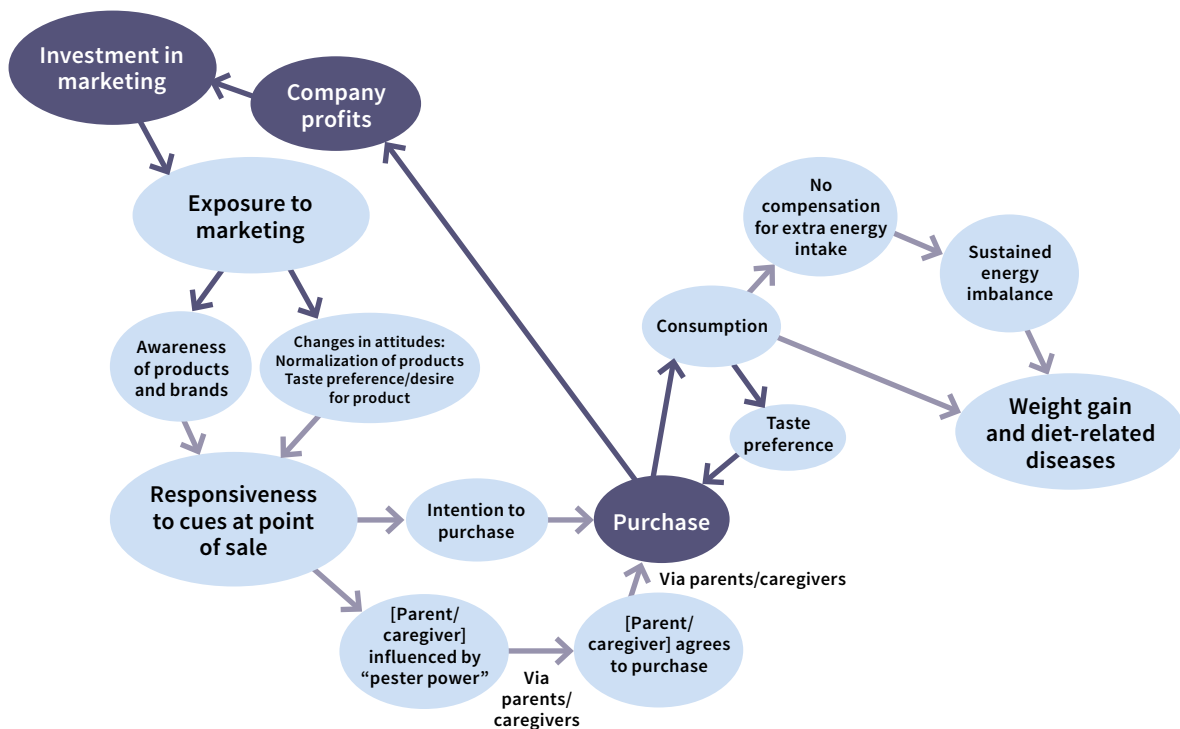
Investment in marketing

Company profits

Exposure to marketing

Awareness of products and brands

Changes in attitudes: Normalization of products Taste preference/desire for product

Responsiveness to cues at point of sale

Intention to purchase

Purchase

[Parent/ caregiver] influenced by "pester power"

Via parents/ caregivers

[Parent/ caregiver] agrees to purchase

Via parents/caregivers

Consumption

No compensation for extra energy intake

Sustained energy imbalance

Taste preference

Weight gain and diet-related diseases